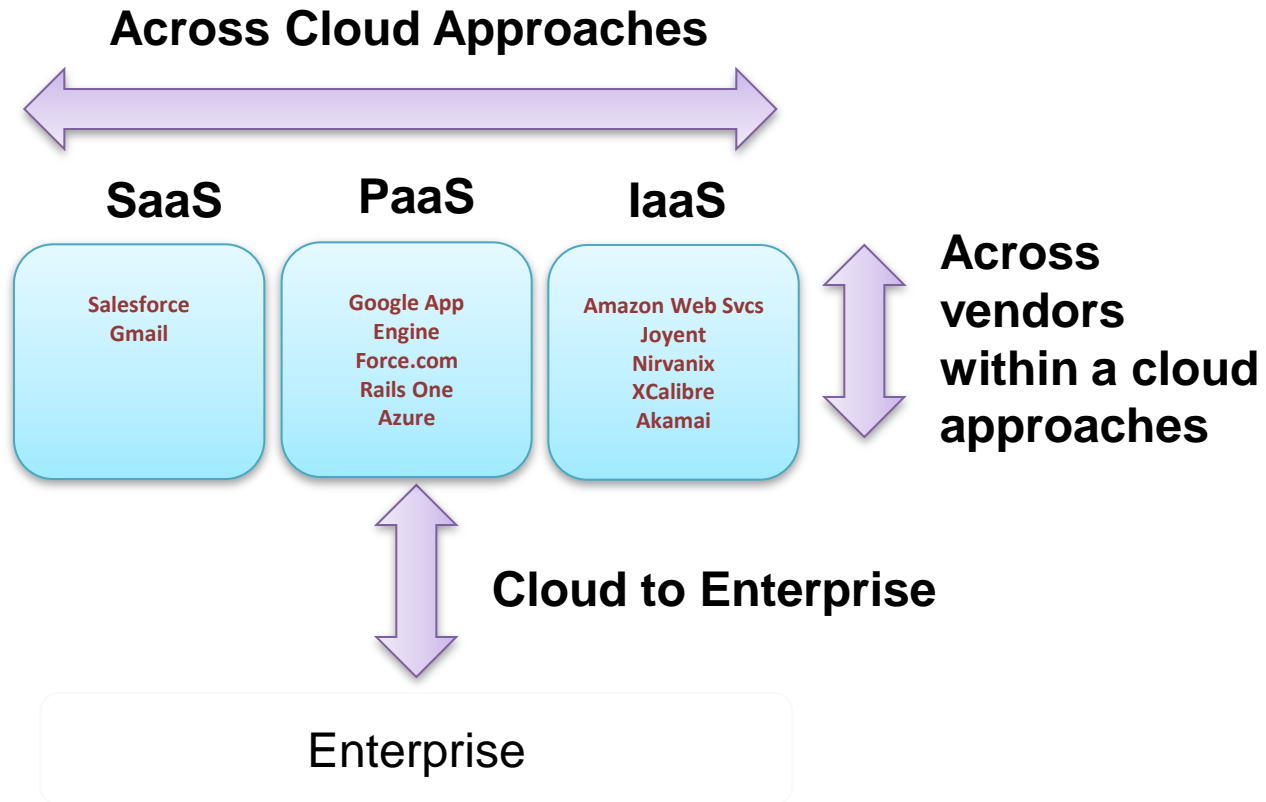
Across Cloud Approaches

SaaS

Salesforce
Gmail

PaaS

Google App Engine
Force.com
Rails One
Azure

IaaS

Amazon Web Svcs
Joyent
Nirvanix
XCalibre
Akamai

Across vendors within a cloud approaches

Cloud to Enterprise

Enterprise